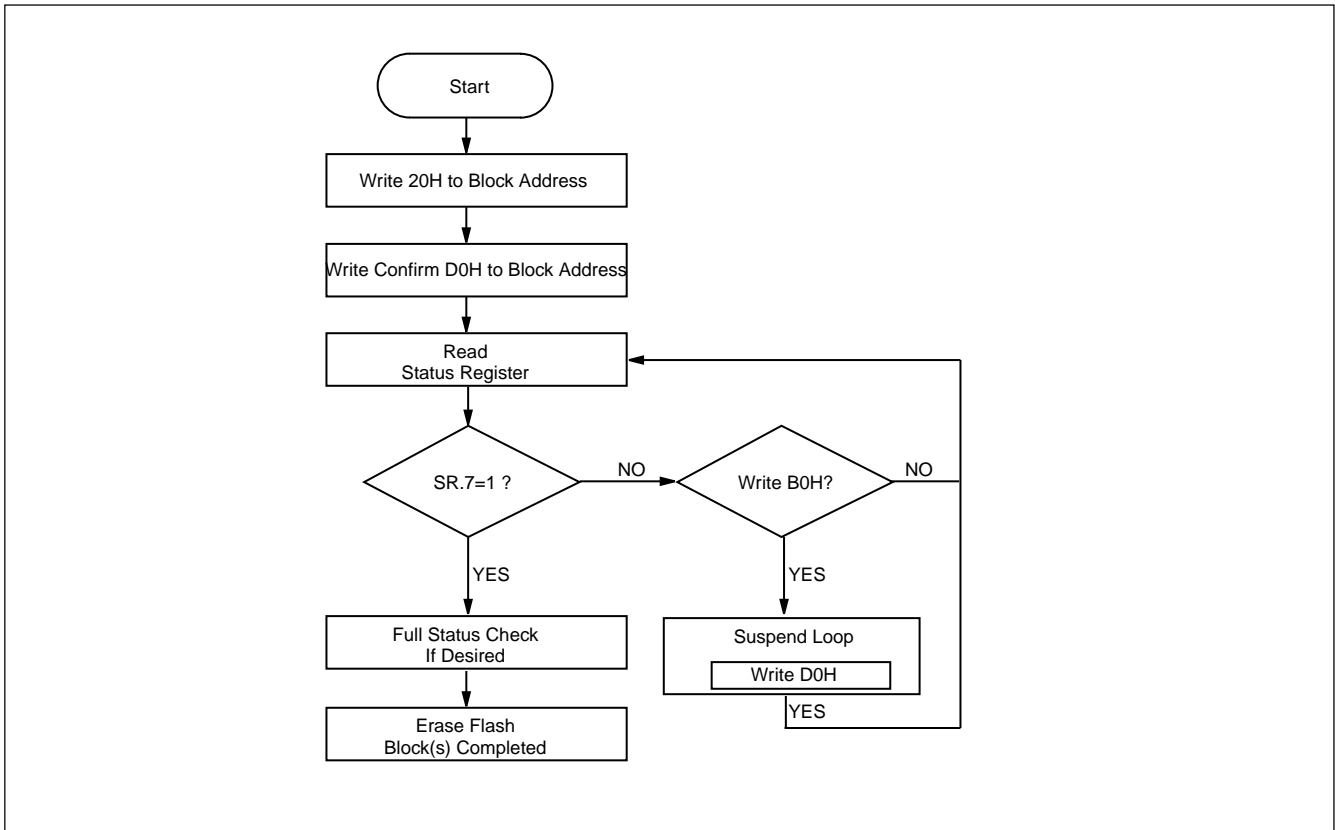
Start

Write 20H to Block Address

Write Confirm D0H to Block Address

Read
Status Register

SR.7=1 ?

NO

Write B0H?

NO

YES

YES

Full Status Check
If Desired

Suspend Loop

Write D0H

YES

Erase Flash
Block(s) Completed